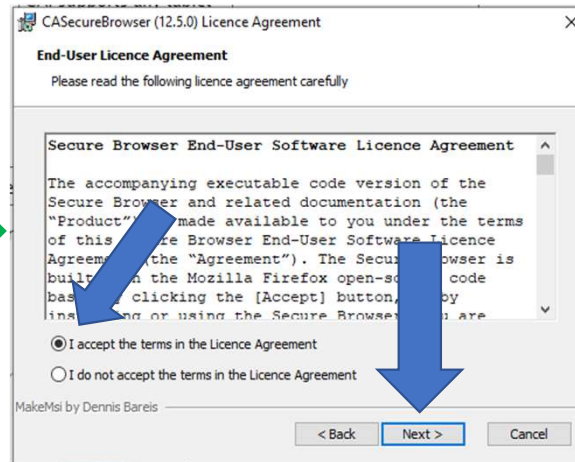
CASecureBrowser (12.5.0) Licence Agreement

End-User Licence Agreement

Please read the following licence agreement carefully

Secure Browser End-User Software Licence Agreement

The accompanying executable code version of the Secure Browser and related documentation (the "Product"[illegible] made available to you under the terms of this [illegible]re Browser End-User Software Licence Agreeme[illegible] (the "Agreement"). The Secur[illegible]rowser is buil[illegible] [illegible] the Mozilla Firefox open-so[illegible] code bas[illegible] clicking the [Accept] button, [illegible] by ins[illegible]ing or using the Secure Browse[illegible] you are

I accept the terms in the Licence Agreement

I do not accept the terms in the Licence Agreement

MakeMsi by Dennis Bareis

< Back

Next >

Cancel